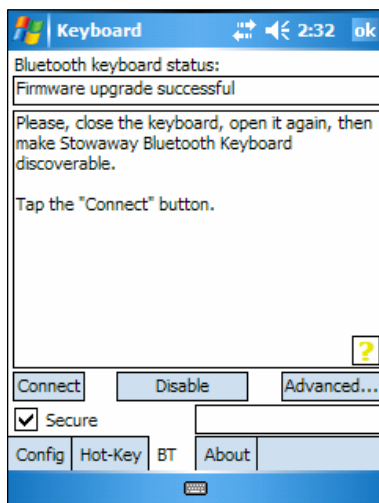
Keyboard 2:32 ok

Bluetooth keyboard status:

Firmware upgrade successful

Please, close the keyboard, open it again, then make Stowaway Bluetooth Keyboard discoverable.

Tap the "Connect" button.

?

Connect Disable Advanced...

Secure

Config Hot-Key BT About